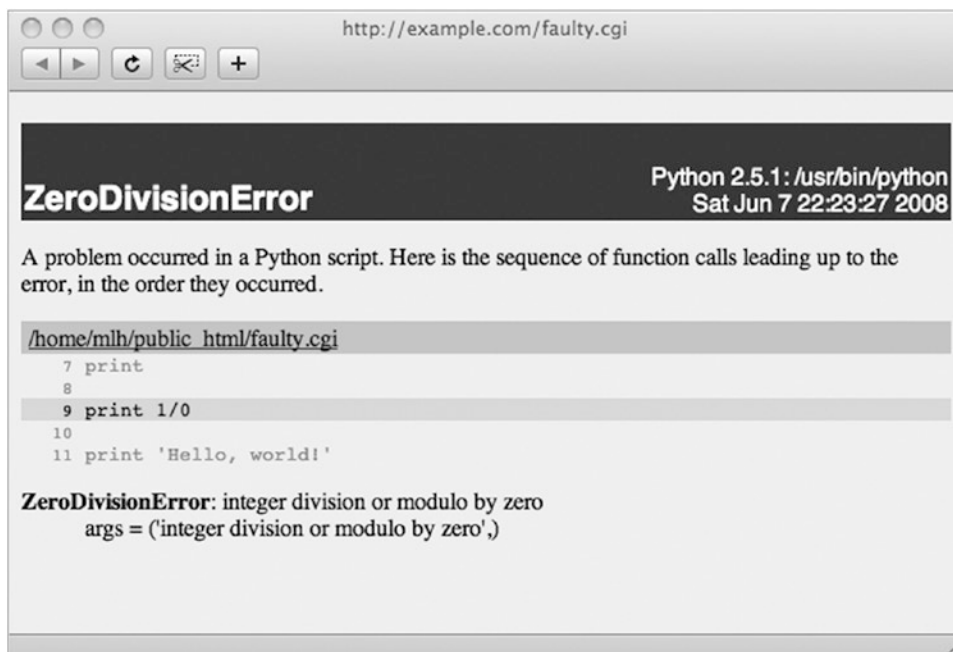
http://example.com/faulty.cgi

ZeroDivisionError

Python 2.5.1: /usr/bin/python
Sat Jun 7 22:23:27 2008

A problem occurred in a Python script. Here is the sequence of function calls leading up to the error, in the order they occurred.

/home/mlh/public_html/faulty.cgi

7 print
8
9 print 1/0
10
11 print 'Hello, world!'

ZeroDivisionError: integer division or modulo by zero
args = ('integer division or modulo by zero',)